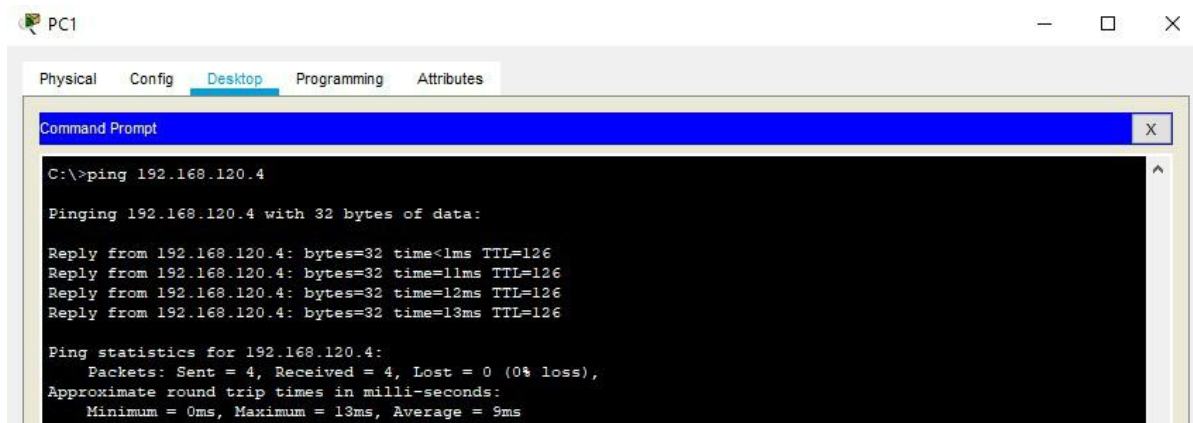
PC1

Physical Config Desktop Programming Attributes

Command Prompt

X

C:\>ping 192.168.120.4

Pinging 192.168.120.4 with 32 bytes of data:

Reply from 192.168.120.4: bytes=32 time<1ms TTL=126
Reply from 192.168.120.4: bytes=32 time=11ms TTL=126
Reply from 192.168.120.4: bytes=32 time=12ms TTL=126
Reply from 192.168.120.4: bytes=32 time=13ms TTL=126

Ping statistics for 192.168.120.4:
Packets: Sent = 4, Received = 4, Lost = 0 (0% loss),
Approximate round trip times in milli-seconds:
Minimum = 0ms, Maximum = 13ms, Average = 9ms